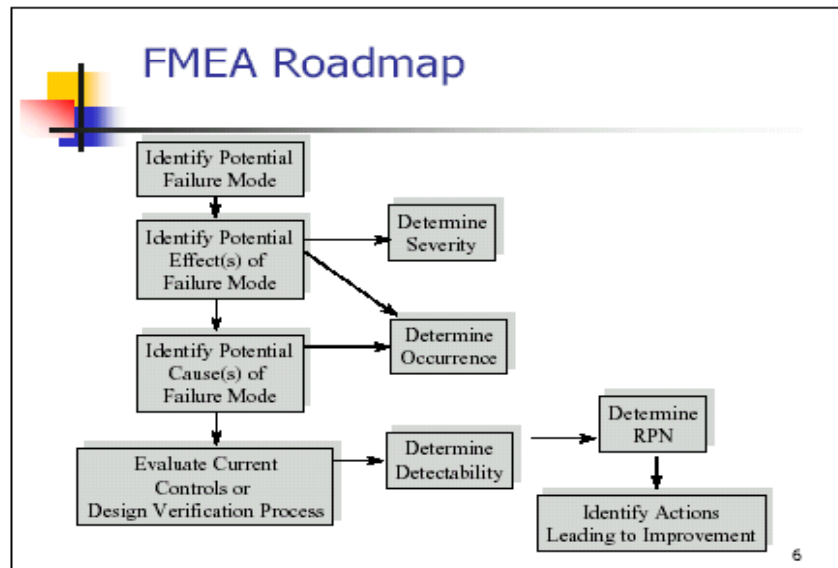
FMEA Roadmap

Identify Potential Failure Mode

Identify Potential Effect(s) of Failure Mode

Determine Severity

Determine Occurrence

Identify Potential Cause(s) of Failure Mode

Determine RPN

Evaluate Current Controls or Design Verification Process

Determine Detectability

Identify Actions Leading to Improvement

6